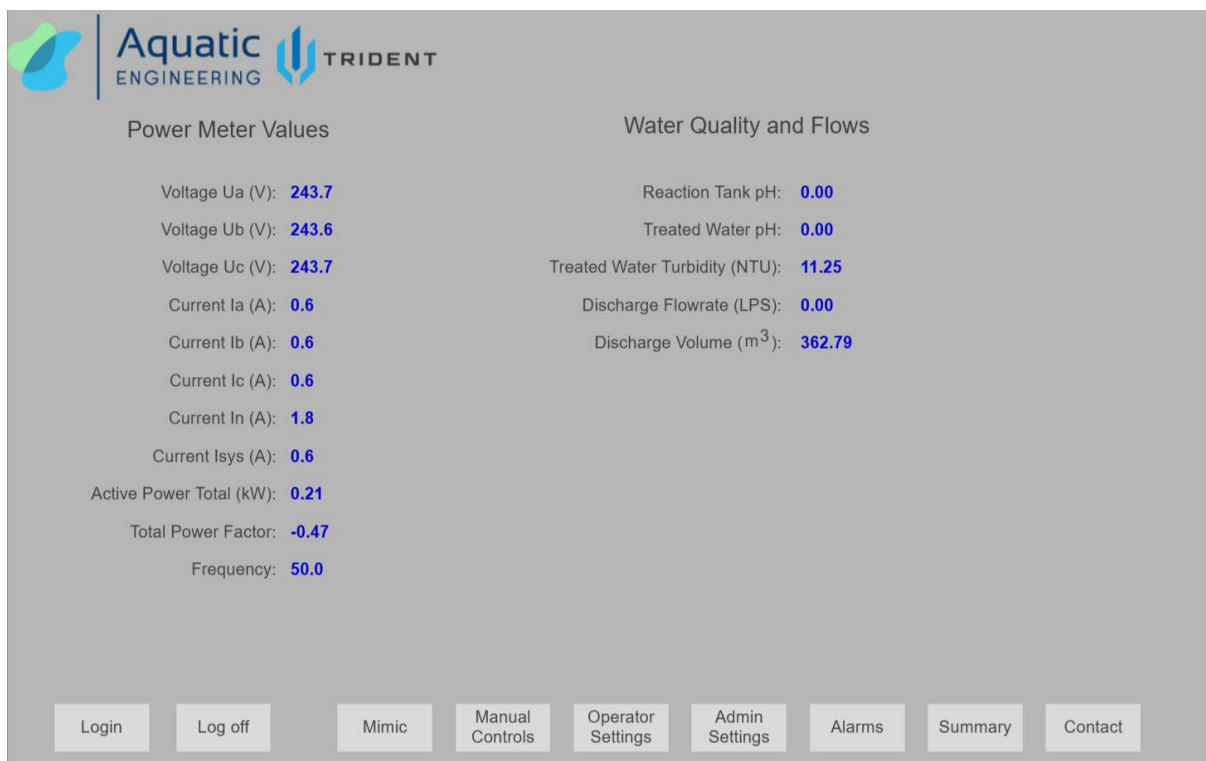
Aquatic ENGINEERING TRIDENT

Power Meter Values

Voltage Ua (V): 243.7

Voltage Ub (V): 243.6

Voltage Uc (V): 243.7

Current Ia (A): 0.6

Current Ib (A): 0.6

Current Ic (A): 0.6

Current In (A): 1.8

Current Isys (A): 0.6

Active Power Total (kW): 0.21

Total Power Factor: -0.47

Frequency: 50.0

Water Quality and Flows

Reaction Tank pH: 0.00

Treated Water pH: 0.00

Treated Water Turbidity (NTU): 11.25

Discharge Flowrate (LPS): 0.00

Discharge Volume ($m^3$): 362.79

Login

Log off

Mimic

Manual Controls

Operator Settings

Admin Settings

Alarms

Summary

Contact